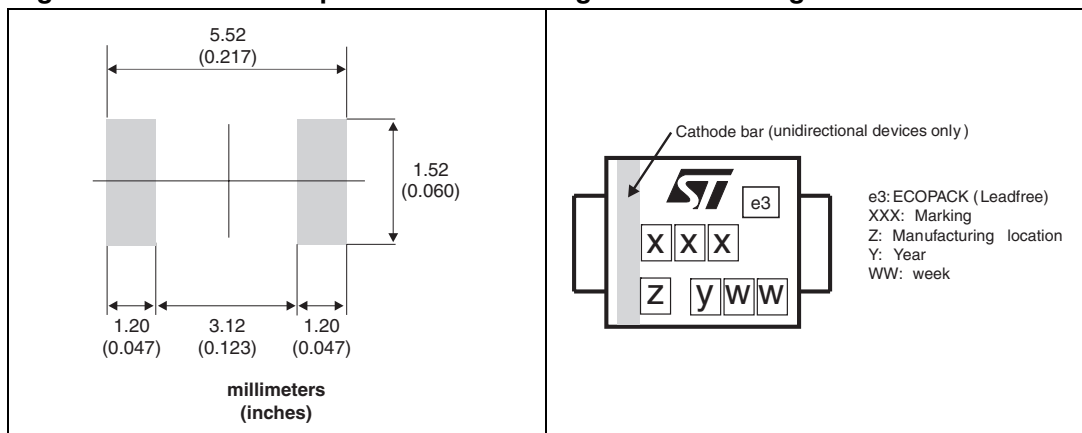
5.52
(0.217)

1.52
(0.060)

1.20
(0.047)

3.12
(0.123)

1.20
(0.047)

millimeters
(inches)

Cathode bar (unidirectional devices only)

ST

e3

X X X

Z y W W

e3: ECOPACK (Leadfree)
XXX: Marking
Z: Manufacturing location
Y: Year
WW: week